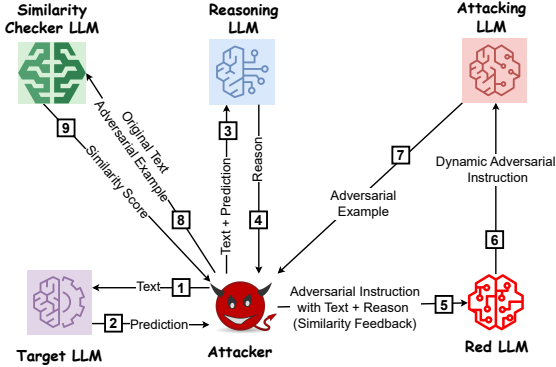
Similarity Checker LLM

Reasoning LLM

Attacking LLM

Original Text
Adversarial Example

9

Similarity Score

8

3

Text + Prediction

Reason

4

7

Adversarial Example

Dynamic Adversarial Instruction

6

Text

1

2

Prediction

Adversarial Instruction with Text + Reason (Similarity Feedback)

5

Target LLM

Attacker

Red LLM